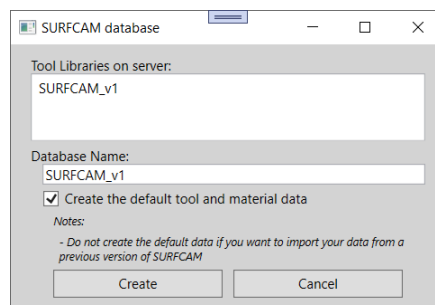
SURFCAM database

Tool Libraries on server:

SURFCAM_v1

Database Name:

SURFCAM_v1

Create the default tool and material data

Notes:

- Do not create the default data if you want to import your data from a previous version of SURFCAM

Create

Cancel